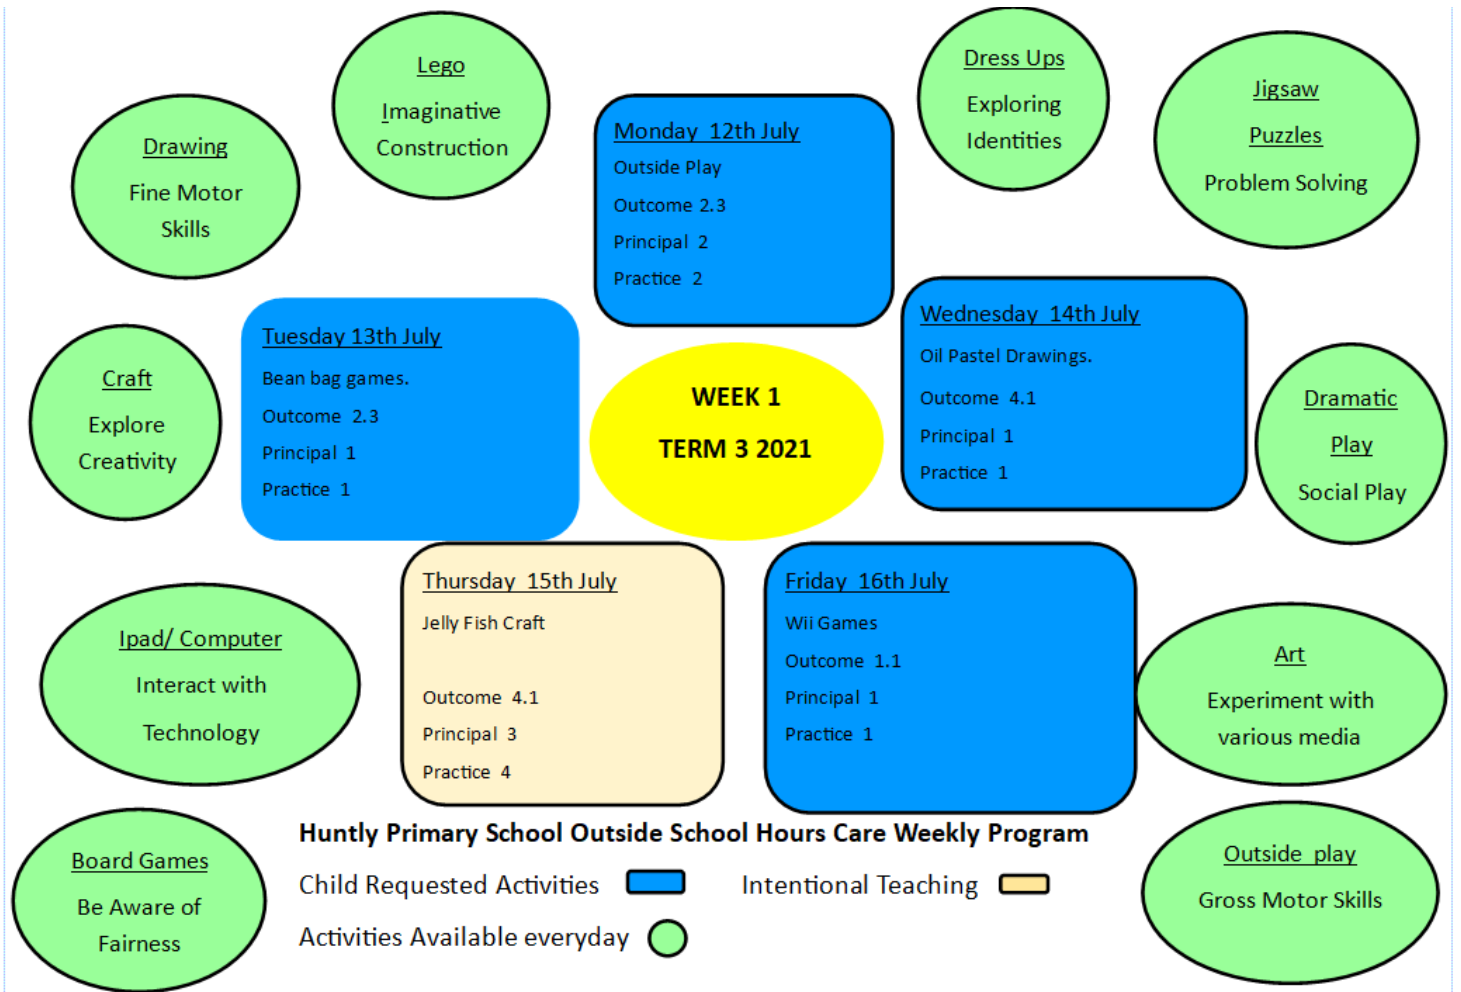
Lego

Imaginative Construction

Drawing

Fine Motor Skills

Monday 12th July

Outside Play

Outcome 2.3

Principal 2

Practice 2

Dress Ups

Exploring Identities

Jigsaw

Puzzles

Problem Solving

Craft

Explore Creativity

Tuesday 13th July

Bean bag games.

Outcome 2.3

Principal 1

Practice 1

WEEK 1

TERM 3 2021

Wednesday 14th July

Oil Pastel Drawings.

Outcome 4.1

Principal 1

Practice 1

Dramatic

Play

Social Play

Ipad/ Computer

Interact with

Technology

Thursday 15th July

Jelly Fish Craft

Outcome 4.1

Principal 3

Practice 4

Friday 16th July

Wii Games

Outcome 1.1

Principal 1

Practice 1

Art

Experiment with various media

Board Games

Be Aware of Fairness

Huntly Primary School Outside School Hours Care Weekly Program

Child Requested Activities

Intentional Teaching

Activities Available everyday

Outside play

Gross Motor Skills